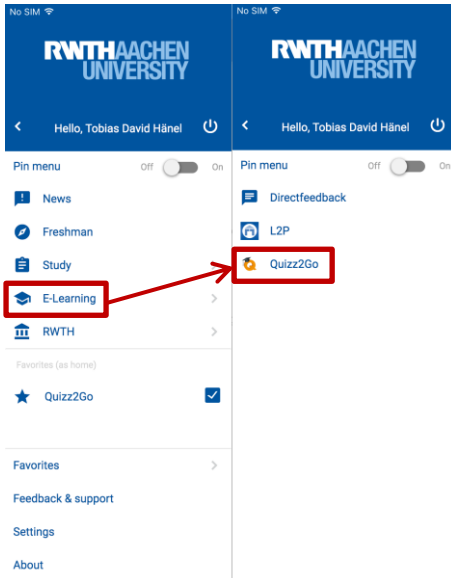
No SIM

RWTHAACHEN UNIVERSITY

Hello, Tobias David Hänel

Pin menu Off On

News

Freshman

Study

E-Learning

RWTH

Favorites (as home)

Quizz2Go

Favorites

Feedback & support

Settings

About

No SIM

RWTHAACHEN UNIVERSITY

Hello, Tobias David Hänel

Pin menu Off On

Directfeedback

L2P

Quizz2Go